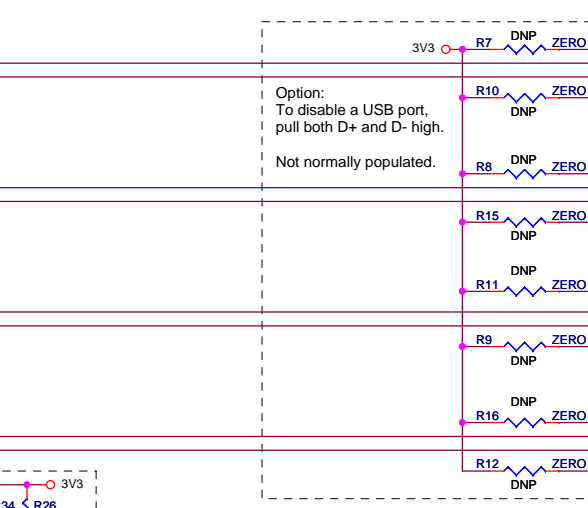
3V3
R7 DNP ZERO

Option:
To disable a USB port, pull both D+ and D- high.

Not normally populated.

R10 DNP ZERO
R8 DNP ZERO
R15 DNP ZERO
R11 DNP ZERO
R9 DNP ZERO
R16 DNP ZERO
R12 DNP ZERO

3V3
34 R26